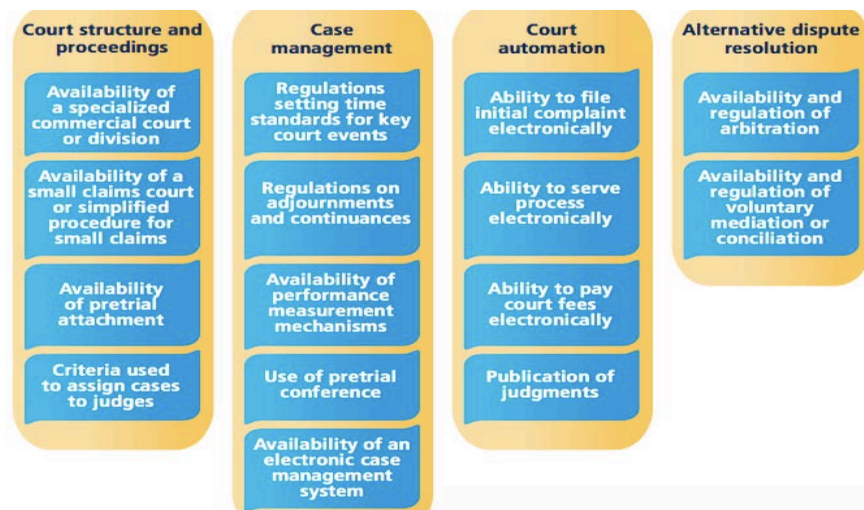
Court structure and proceedings

Availability of a specialized commercial court or division

Availability of a small claims court or simplified procedure for small claims

Availability of pretrial attachment

Criteria used to assign cases to judges

Case management

Regulations setting time standards for key court events

Regulations on adjournments and continuances

Availability of performance measurement mechanisms

Use of pretrial conference

Availability of an electronic case management system

Court automation

Ability to file initial complaint electronically

Ability to serve process electronically

Ability to pay court fees electronically

Publication of judgments

Alternative dispute resolution

Availability and regulation of arbitration

Availability and regulation of voluntary mediation or conciliation